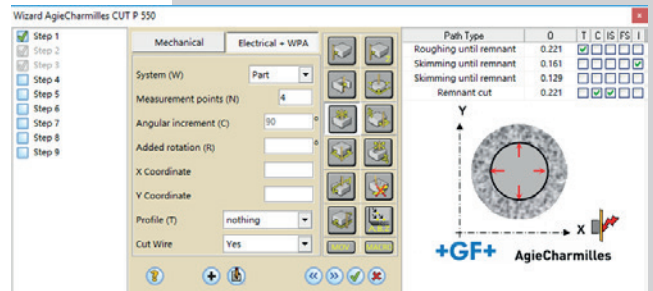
Wizard AgieCharmilles CUT P 550

Step 1
Step 2
Step 3
Step 4
Step 5
Step 6
Step 7
Step 8
Step 9

Mechanical | Electrical + WPA

System (W) Part
Measurement points (N) 4
Angular increment (C) 90 °
Added rotation (R) °
X Coordinate
Y Coordinate
Profile (T) nothing
Cut Wire Yes

MOV MACRO

| Path Type | 0 | T | C | IS | FS | I |
|---|---|---|---|---|---|---|
| Roughing until remnant | 0.221 | | | | | |
| Skimming until remnant | 0.161 | | | | | |
| Skimming until remnant | 0.129 | | | | | |
| Remnant cut | 0.221 | | | | | |

Y
X

+GF+ AgieCharmilles